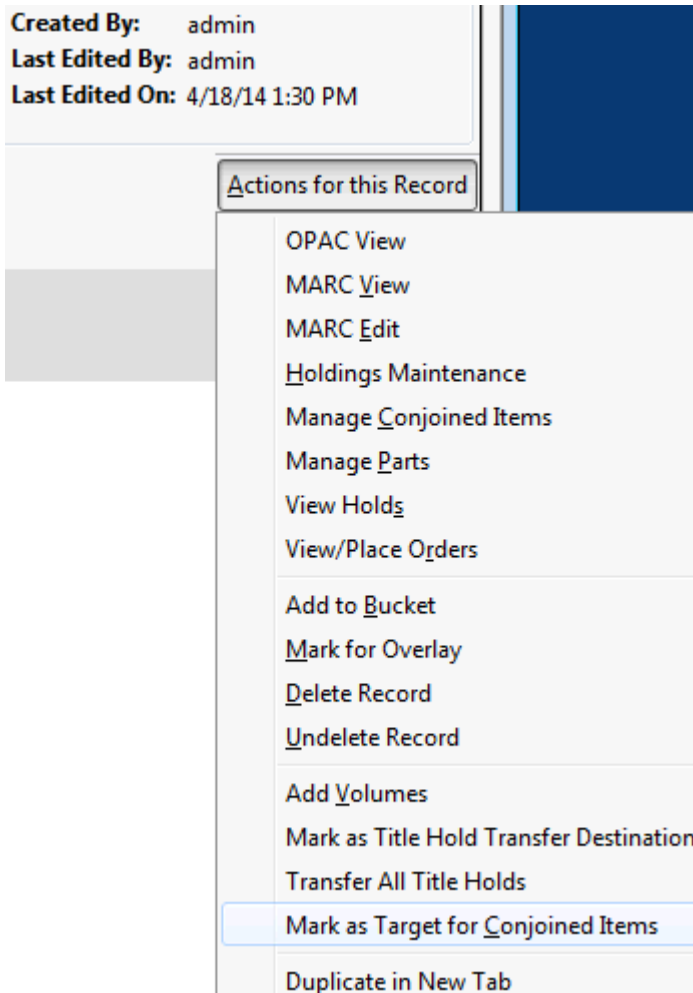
Created By: admin
Last Edited By: admin
Last Edited On: 4/18/14 1:30 PM

Actions for this Record

OPAC View
MARC View
MARC Edit
Holdings Maintenance
Manage Conjoined Items
Manage Parts
View Holds
View/Place Orders

Add to Bucket
Mark for Overlay
Delete Record
Undelete Record

Add Volumes
Mark as Title Hold Transfer Destination
Transfer All Title Holds
Mark as Target for Conjoined Items

Duplicate in New Tab